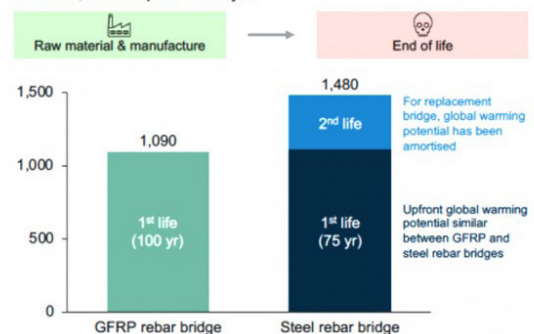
Raw material & manufacture

End of life

1,500

1,000

500

0

1,090

1,480

$1^{st}$ life (100 yr)

$2^{nd}$ life

$1^{st}$ life (75 yr)

For replacement bridge, global warming potential has been amortised

Upfront global warming potential similar between GFRP and steel rebar bridges

GFRP rebar bridge

Steel rebar bridge